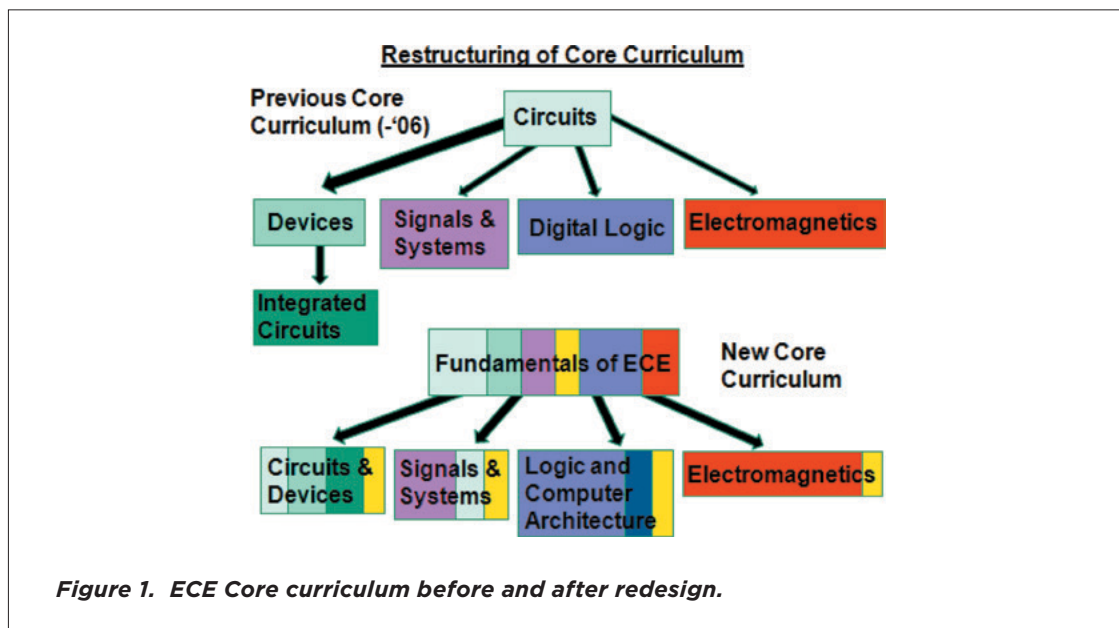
Restructuring of Core Curriculum

Previous Core Curriculum (-'06)

Circuits

Devices

Signals & Systems

Digital Logic

Electromagnetics

Integrated Circuits

Fundamentals of ECE

New Core Curriculum

Circuits & Devices

Signals & Systems

Logic and Computer Architecture

Electromagnetics

*Figure 1. ECE Core curriculum before and after redesign.*